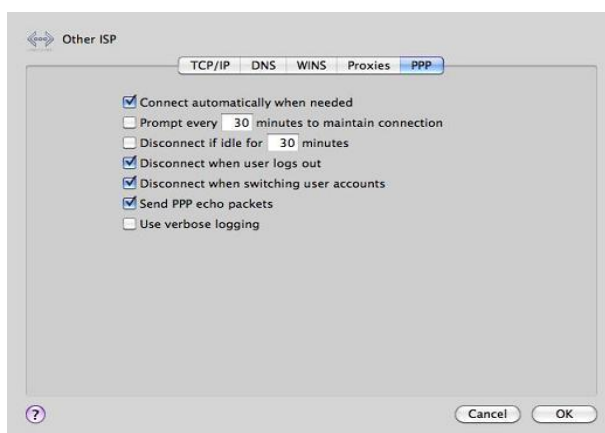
Other ISP

TCP/IP DNS WINS Proxies PPP

Connect automatically when needed
Prompt every 30 minutes to maintain connection
Disconnect if idle for 30 minutes
Disconnect when user logs out
Disconnect when switching user accounts
Send PPP echo packets
Use verbose logging

?

Cancel OK